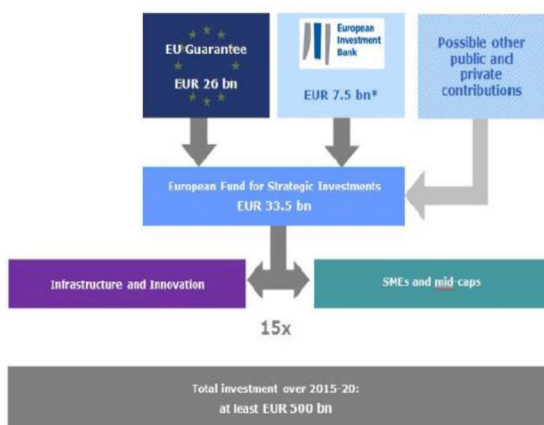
EU Guarantee
EUR 26 bn

European Investment Bank
EUR 7.5 bn*

Possible other public and private contributions

European Fund for Strategic Investments
EUR 33.5 bn

Infrastructure and Innovation

SMEs and mid-caps

15x

Total investment over 2015-20:
at least EUR 500 bn